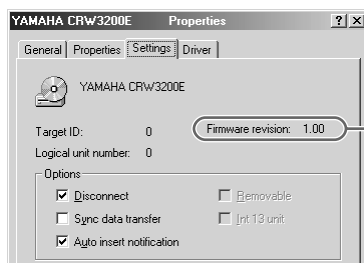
YAMAHA CRW3200E Properties

? X

General | Properties | Settings | Driver

YAMAHA CRW3200E

Target ID: 0

Firmware revision: 1.00

Logical unit number: 0

Options

Disconnect

Removable

Sync data transfer

Int 13 unit

Auto insert notification